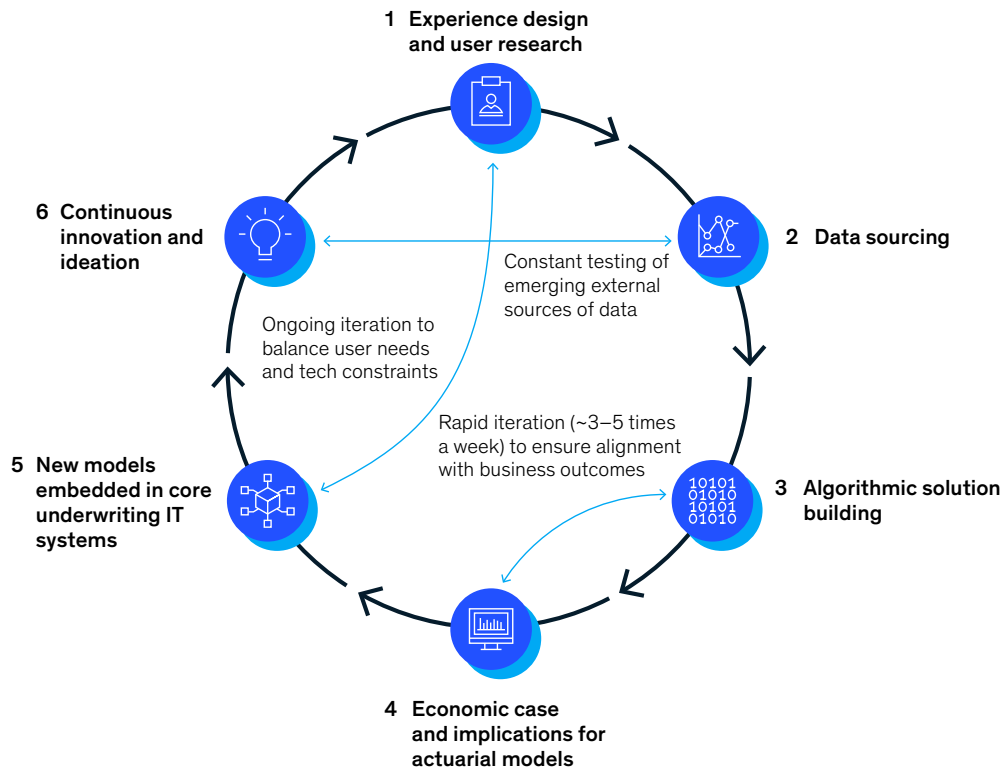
1 Experience design and user research

6 Continuous innovation and ideation

2 Data sourcing

Constant testing of emerging external sources of data

Ongoing iteration to balance user needs and tech constraints

Rapid iteration (~3–5 times a week) to ensure alignment with business outcomes

5 New models embedded in core underwriting IT systems

10101
01010
10101
01010

3 Algorithmic solution building

4 Economic case and implications for actuarial models